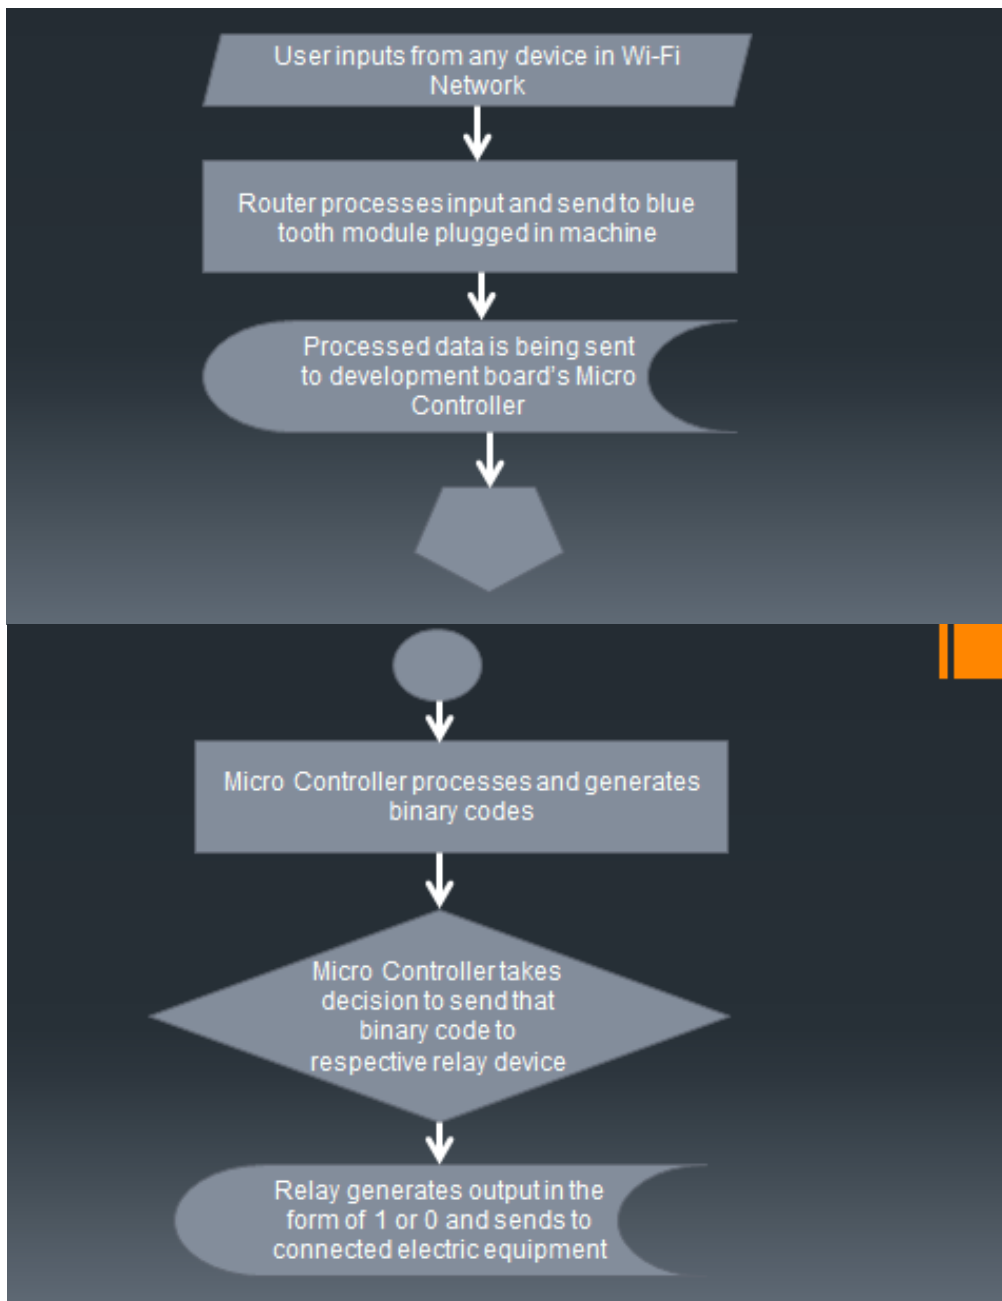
User inputs from any device in Wi-Fi Network

Router processes input and send to blue tooth module plugged in machine

Processed data is being sent to development board's Micro Controller

Micro Controller processes and generates binary codes

Micro Controller takes decision to send that binary code to respective relay device

Relay generates output in the form of 1 or 0 and sends to connected electric equipment